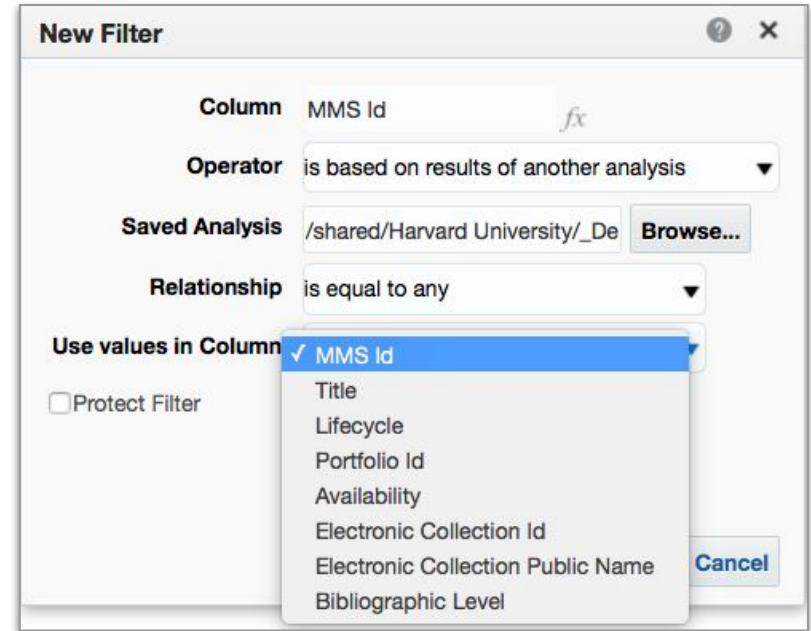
New Filter

Column MMS Id $fx$

Operator is based on results of another analysis

Saved Analysis /shared/Harvard University/_De Browse...

Relationship is equal to any

Use values in Column ✓ MMS Id
Title
Lifecycle
Portfolio Id
Availability
Electronic Collection Id
Electronic Collection Public Name
Bibliographic Level

Protect Filter

Cancel